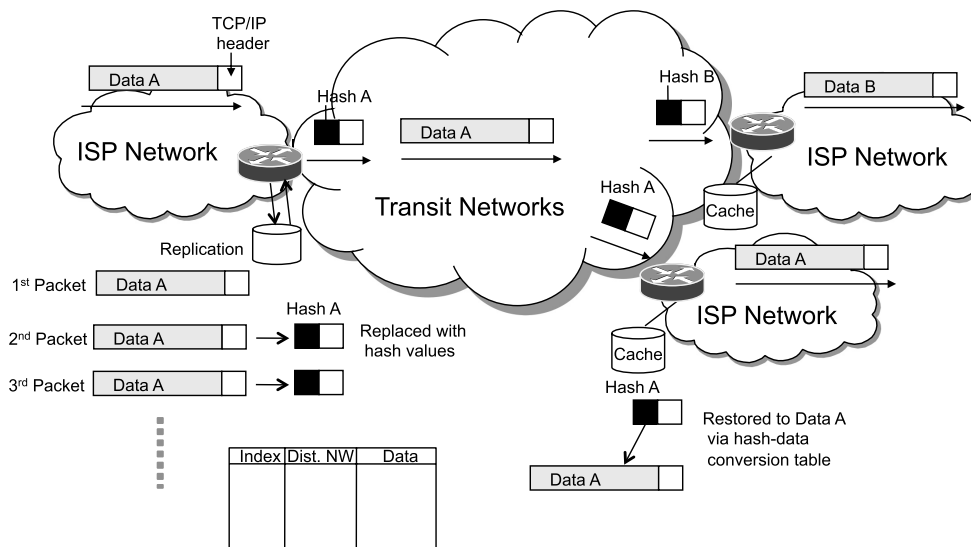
TCP/IP header

Data A

ISP Network

Hash A

Data A

Hash B

Data B

ISP Network

Transit Networks

Hash A

Cache

Replication

1st Packet Data A

Data A

ISP Network

Hash A

2nd Packet Data A

Replaced with hash values

3rd Packet Data A

Cache

Hash A

Restored to Data A via hash-data conversion table

Data A

| Index | Dist. NW | Data |
|---|---|---|
| | | |